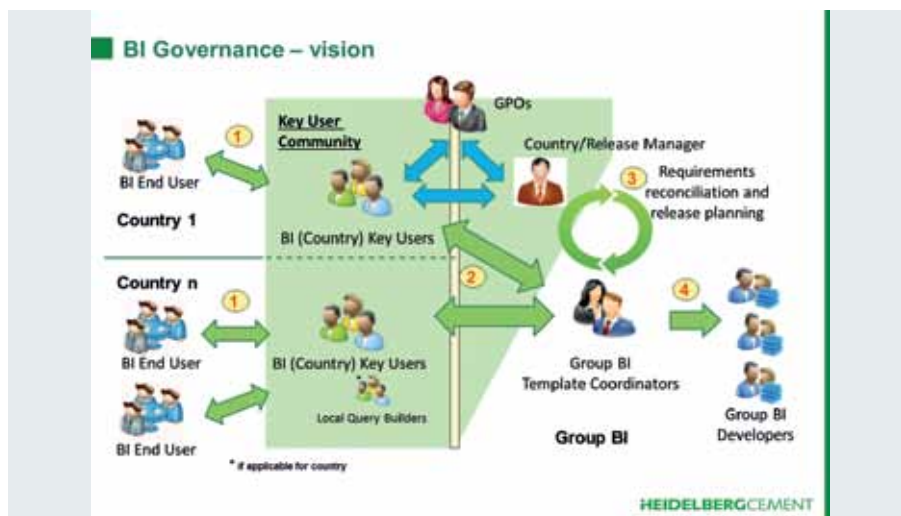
BI Governance – vision

GPOs

Key User Community

Country/Release Manager

1

BI End User

3 Requirements reconciliation and release planning

Country 1

BI (Country) Key Users

Country n

2

1

4

BI End User

BI (Country) Key Users

Local Query Builders

Group BI Template Coordinators

Group BI Developers

BI End User

Group BI

* if applicable for country

HEIDELBERGCEMENT